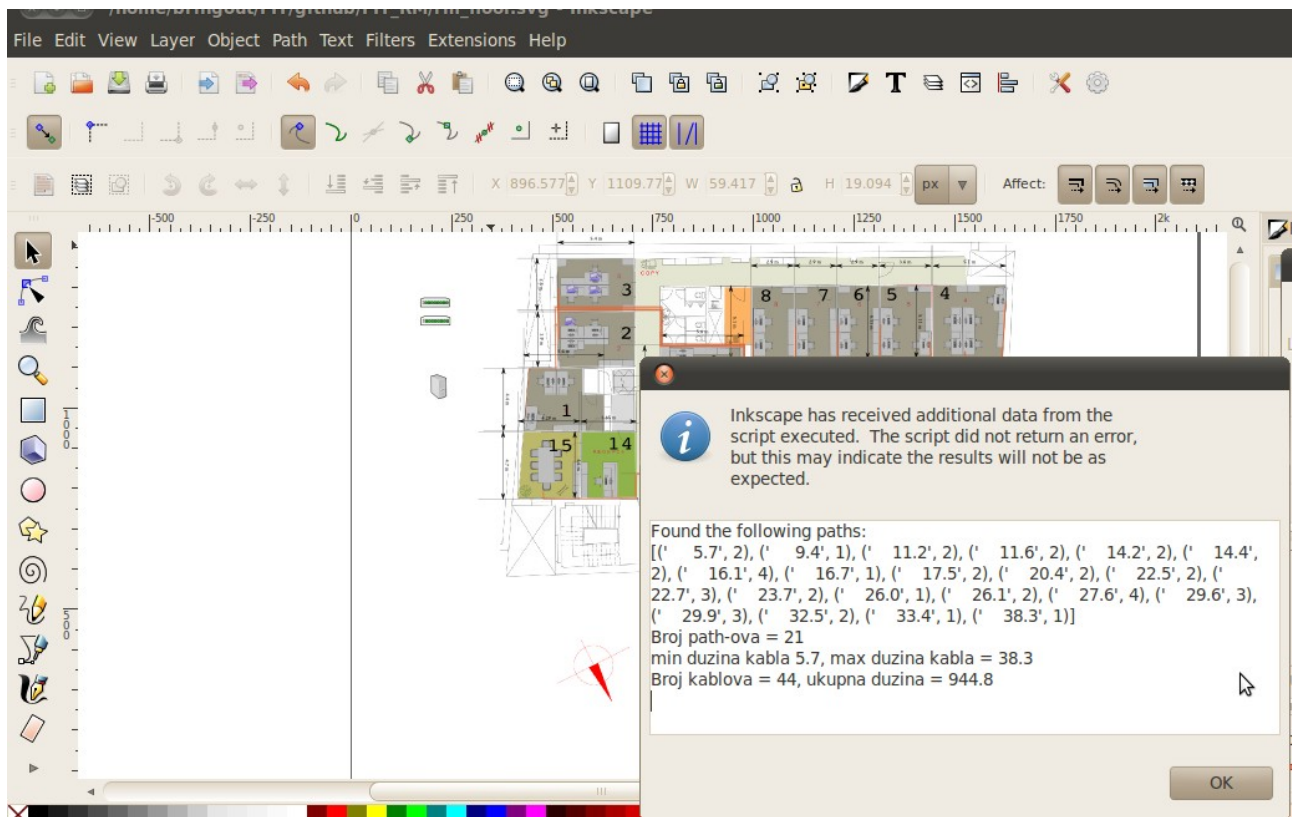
File Edit View Layer Object Path Text Filters Extensions Help

X 896.577 Y 1109.77 W 59.417 H 19.094 px Affect:

-500 -250 0 250 500 750 1000 1250 1500 1750 2k

3
2
8 7 6 5 4
1
15 14

Inkscape has received additional data from the script executed. The script did not return an error, but this may indicate the results will not be as expected.

Found the following paths:
[(' 5.7', 2), (' 9.4', 1), (' 11.2', 2), (' 11.6', 2), (' 14.2', 2), (' 14.4', 2), (' 16.1', 4), (' 16.7', 1), (' 17.5', 2), (' 20.4', 2), (' 22.5', 2), (' 22.7', 3), (' 23.7', 2), (' 26.0', 1), (' 26.1', 2), (' 27.6', 4), (' 29.6', 3), (' 29.9', 3), (' 32.5', 2), (' 33.4', 1), (' 38.3', 1)]
Broj path-ova = 21
min duzina kabla 5.7, max duzina kabla = 38.3
Broj kablova = 44, ukupna duzina = 944.8

OK